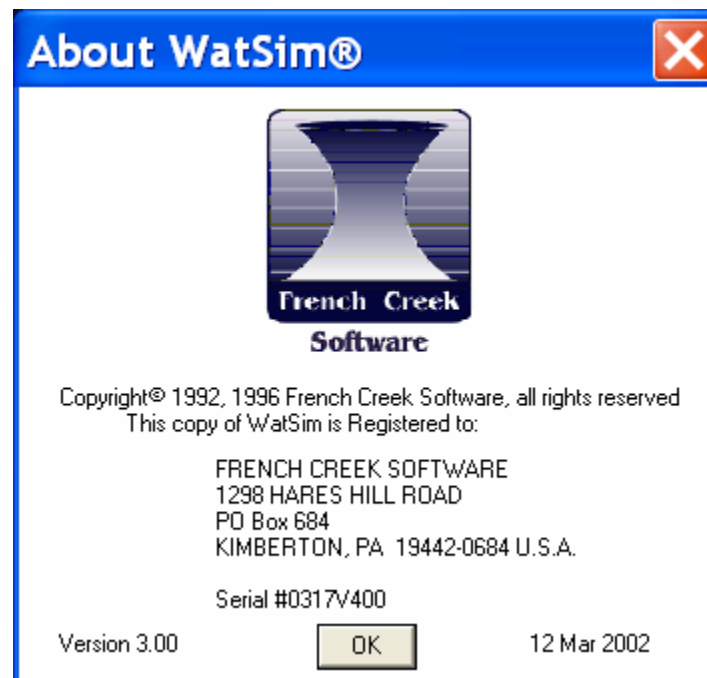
About WatSim®

French Creek
Software

Copyright© 1992, 1996 French Creek Software, all rights reserved
This copy of WatSim is Registered to:

FRENCH CREEK SOFTWARE
1298 HARES HILL ROAD
PO Box 684
KIMBERTON, PA 19442-0684 U.S.A.

Serial #0317V400

Version 3.00

OK

12 Mar 2002